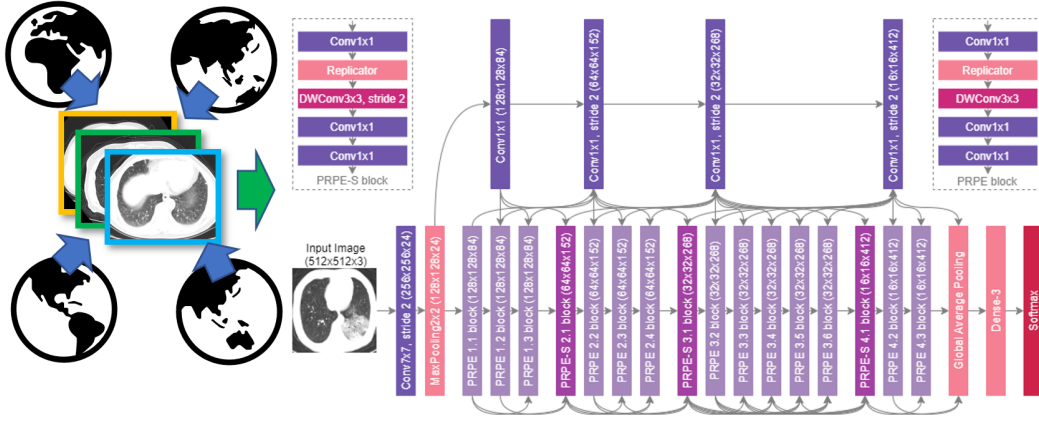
Conv1x1
Replicator
DWConv3x3, stride 2
Conv1x1
Conv1x1
PRPE-S block

Conv1x1 (128x128x84)
Conv1x1, stride 2 (64x64x152)
Conv1x1, stride 2 (32x32x268)
Conv1x1, stride 2 (16x16x412)

Conv1x1
Replicator
DWConv3x3
Conv1x1
Conv1x1
PRPE block

Input Image (512x512x3)

Conv7x7, stride 2 (256x256x24)
MaxPooling2x2 (128x128x24)
PRPE 1.1 block (128x128x84)
PRPE 1.2 block (128x128x84)
PRPE 1.3 block (128x128x84)
PRPE-S 2.1 block (64x64x152)
PRPE 2.2 block (64x64x152)
PRPE 2.3 block (64x64x152)
PRPE 2.4 block (64x64x152)
PRPE-S 3.1 block (32x32x268)
PRPE 3.2 block (32x32x268)
PRPE 3.3 block (32x32x268)
PRPE 3.4 block (32x32x268)
PRPE 3.5 block (32x32x268)
PRPE 3.6 block (32x32x268)
PRPE-S 4.1 block (16x16x412)
PRPE 4.2 block (16x16x412)
PRPE 4.3 block (16x16x412)
Global Average Pooling
Dense-3
Softmax